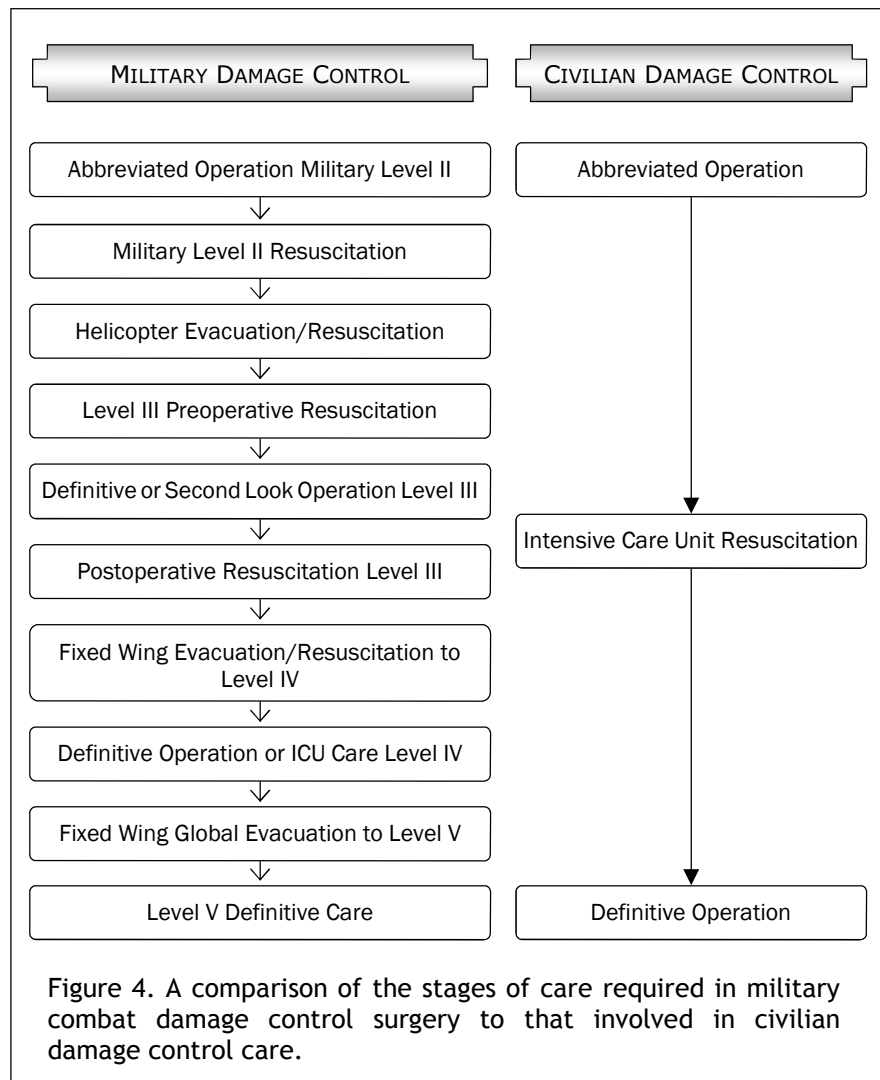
MILITARY DAMAGE CONTROL

Abbreviated Operation Military Level II

Military Level II Resuscitation

Helicopter Evacuation/Resuscitation

Level III Preoperative Resuscitation

Definitive or Second Look Operation Level III

Postoperative Resuscitation Level III

Fixed Wing Evacuation/Resuscitation to Level IV

Definitive Operation or ICU Care Level IV

Fixed Wing Global Evacuation to Level V

Level V Definitive Care

CIVILIAN DAMAGE CONTROL

Abbreviated Operation

Intensive Care Unit Resuscitation

Definitive Operation

Figure 4. A comparison of the stages of care required in military combat damage control surgery to that involved in civilian damage control care.